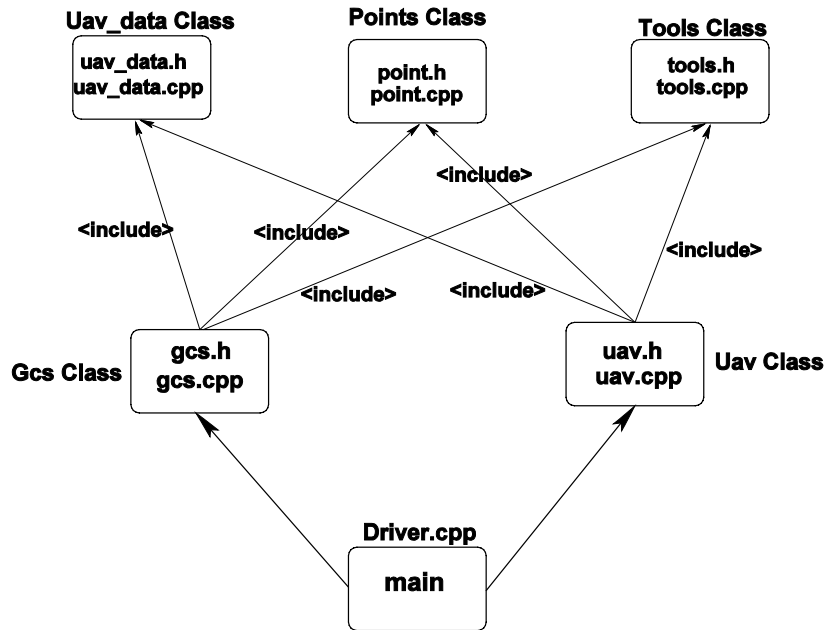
Uav_data Class
uav_data.h
uav_data.cpp

Points Class
point.h
point.cpp

Tools Class
tools.h
tools.cpp

<include>

<include>

<include>

<include>

<include>

<include>

Gcs Class
gcs.h
gcs.cpp

uav.h
uav.cpp
Uav Class

Driver.cpp
main